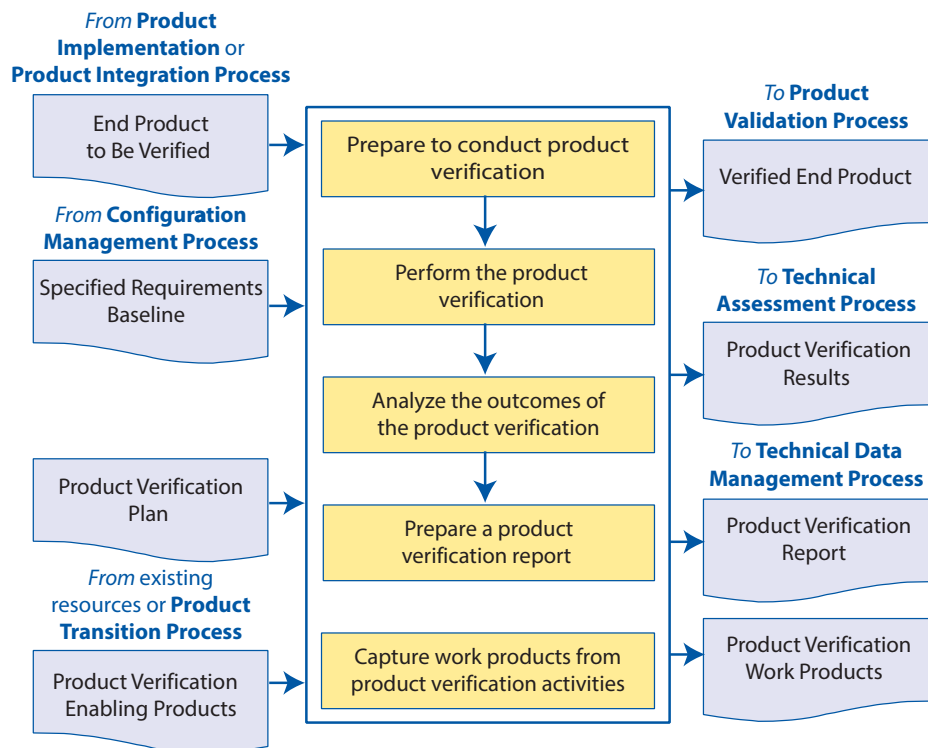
From Product Implementation or Product Integration Process

End Product to Be Verified

From Configuration Management Process

Specified Requirements Baseline

Product Verification Plan

From existing resources or Product Transition Process

Product Verification Enabling Products

Prepare to conduct product verification

Perform the product verification

Analyze the outcomes of the product verification

Prepare a product verification report

Capture work products from product verification activities

To Product Validation Process

Verified End Product

To Technical Assessment Process

Product Verification Results

To Technical Data Management Process

Product Verification Report

Product Verification Work Products